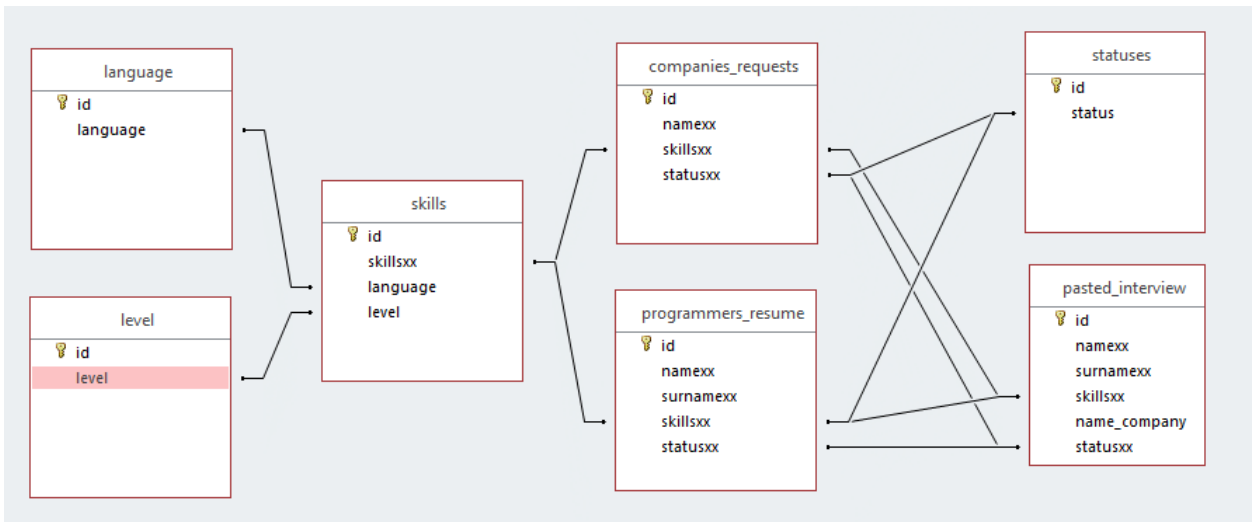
language
id
language

level
id
level

skills
id
skillsxx
language
level

companies_requests
id
namexx
skillsxx
statusxx

programmers_resume
id
namexx
surnamexx
skillsxx
statusxx

statuses
id
status

pasted_interview
id
namexx
surnamexx
skillsxx
name_company
statusxx